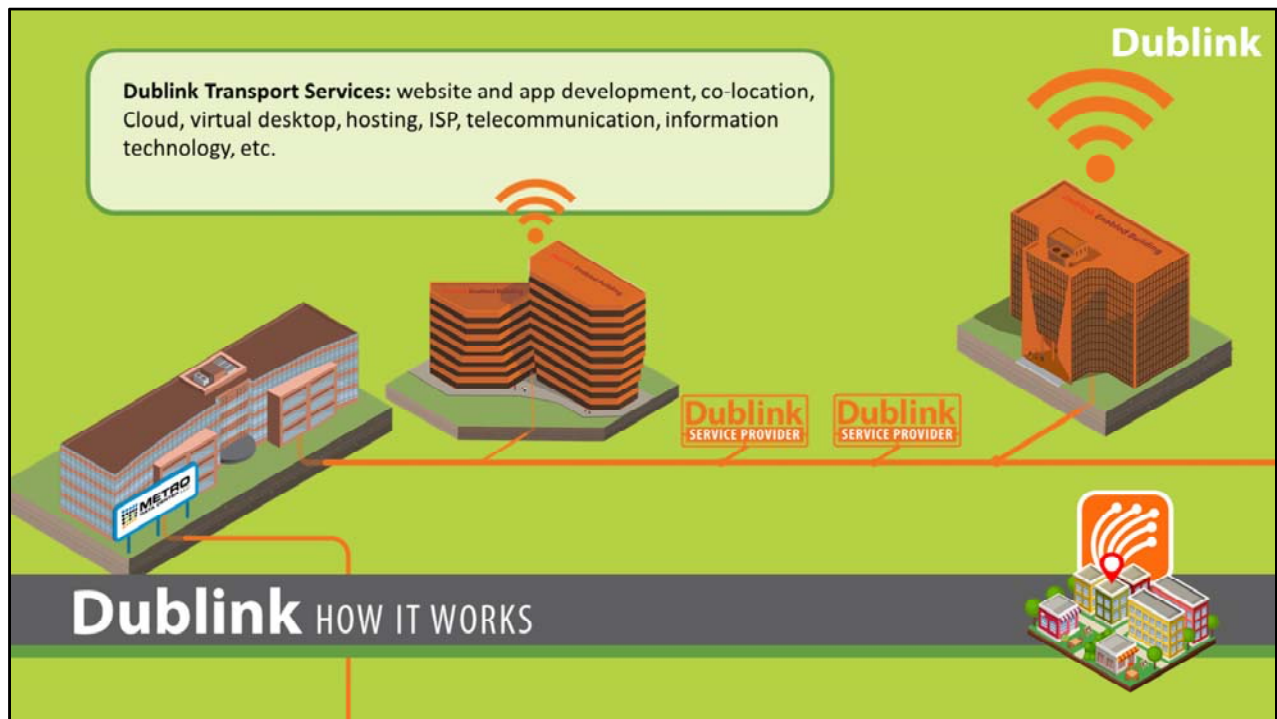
Dublink

**Dublink Transport Services:** website and app development, co-location, Cloud, virtual desktop, hosting, ISP, telecommunication, information technology, etc.

Enabled Building

Dublink
SERVICE PROVIDER

Dublink
SERVICE PROVIDER

METRO

Dublink HOW IT WORKS